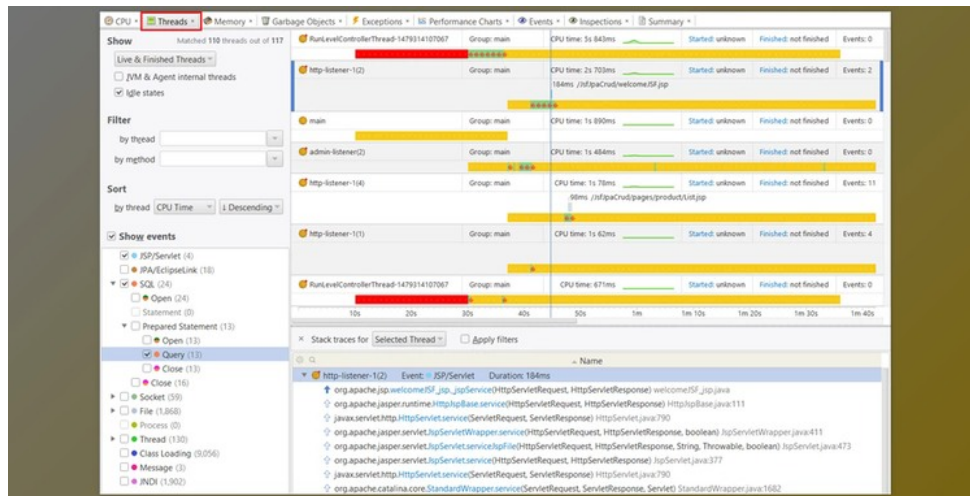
CPU • Threads • Memory • Garbage Objects • Exceptions • Performance Charts • Events • Inspections • Summary •

Show Matched 110 threads out of 117

Live & Finished Threads

JVM & Agent internal threads

Idle states

Filter

by thread

by method

Sort

by thread CPU Time Descending

Show events

JSP/Servlet (4)

JPA/EclipseLink (18)

SQL (24)

Open (24)

Statement (0)

Prepared Statement (13)

Open (13)

Query (13)

Close (13)

Close (16)

Socket (59)

File (1,868)

Process (0)

Thread (130)

Class Loading (9,056)

Message (3)

JNDI (1,902)

| Thread | Group | CPU time | Started | Finished | Events |
|---|---|---|---|---|---|
| RunLevelControllerThread-1479314107067 | Group: main | CPU time: 5s 843ms | Started: unknown | Finished: not finished | Events: 0 |
| http-listener-1(2) | Group: main | CPU time: 2s 703ms | Started: unknown | Finished: not finished | Events: 2 |
| main | Group: main | CPU time: 1s 890ms | Started: unknown | Finished: not finished | Events: 0 |
| admin-listener(2) | Group: main | CPU time: 1s 484ms | Started: unknown | Finished: not finished | Events: 0 |
| http-listener-1(4) | Group: main | CPU time: 1s 78ms | Started: unknown | Finished: not finished | Events: 11 |
| http-listener-1(1) | Group: main | CPU time: 1s 62ms | Started: unknown | Finished: not finished | Events: 4 |
| RunLevelControllerThread-1479314107067 | Group: main | CPU time: 671ms | Started: unknown | Finished: not finished | Events: 0 |

184ms /JSFJpaCrud/welcomeJSF.jsp

98ms /JSFJpaCrud/pages/product/List.jsp

10s 20s 30s 40s 50s 1m 1m 10s 1m 20s 1m 30s 1m 40s

Stack traces for Selected Thread Apply filters

Name

http-listener-1(2) Event: JSP/Servlet Duration: 184ms

org.apache.jsp.welcomeJSF_jsp._jspService(HttpServletRequest, HttpServletResponse) welcomeJSF_jsp.java

org.apache.jasper.runtime.HttpJspBase.service(HttpServletRequest, HttpServletResponse) HttpJspBase.java:111

javax.servlet.http.HttpServlet.service(ServletRequest, ServletResponse) HttpServlet.java:790

org.apache.jasper.servlet.JspServletWrapper.service(HttpServletRequest, HttpServletResponse, boolean) JspServletWrapper.java:411

org.apache.jasper.servlet.JspServlet.serviceJspFile(HttpServletRequest, HttpServletResponse, String, Throwable, boolean) JspServlet.java:473

org.apache.jasper.servlet.JspServlet.service(HttpServletRequest, HttpServletResponse) JspServlet.java:377

javax.servlet.http.HttpServlet.service(ServletRequest, ServletResponse) HttpServlet.java:790

org.apache.catalina.core.StandardWrapper.service(ServletRequest, ServletResponse, Servlet) StandardWrapper.java:1682